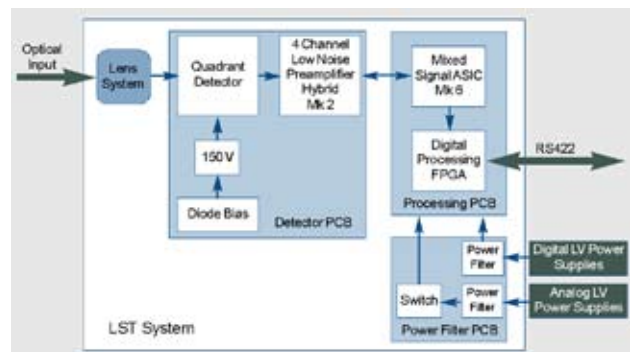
Optical Input

Lens System

Quadrant Detector

4 Channel Low Noise Preamplifier Hybrid Mk 2

150 V

Diode Bias

Detector PCB

Mixed Signal ASIC Mk 6

Digital Processing FPGA

Processing PCB

RS422

Power Filter

Digital LV Power Supplies

Switch

Power Filter

Analog LV Power Supplies

Power Filter PCB

LST System